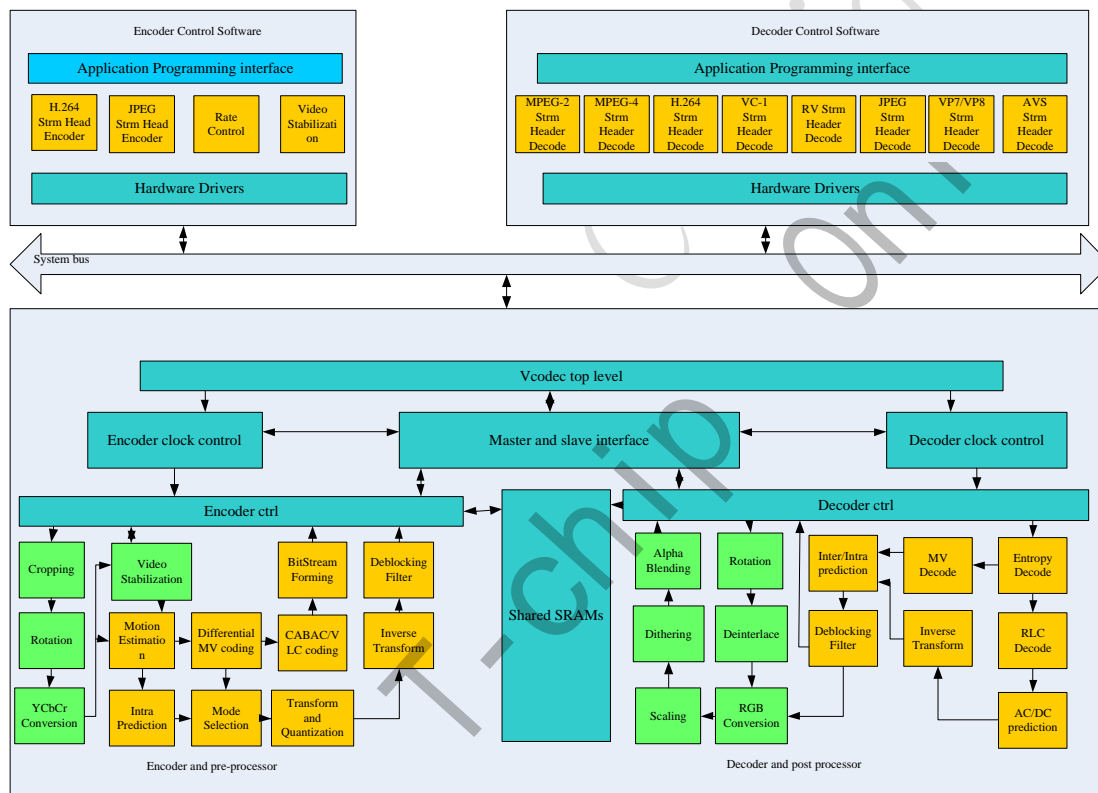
Encoder Control Software

Application Programming interface

H.264 Strm Head Encoder

JPEG Strm Head Encoder

Rate Control

Video Stabilizati on

Hardware Drivers

Decoder Control Software

Application Programming interface

MPEG-2 Strm Header Decode

MPEG-4 Strm Header Decode

H.264 Strm Header Decode

VC-1 Strm Header Decode

RV Strm Header Decode

JPEG Strm Header Decode

VP7/VP8 Strm Header Decode

AVS Strm Header Decode

Hardware Drivers

System bus

Vcodec top level

Encoder clock control

Master and slave interface

Decoder clock control

Encoder ctrl

Decoder ctrl

Cropping

Video Stabilization

BitStream Forming

Deblocking Filter

Rotation

Motion Estimatio n

Differential MV coding

CABAC/V LC coding

Inverse Transform

YCbCr Conversion

Intra Prediction

Mode Selection

Transform and Quantization

Shared SRAMs

Alpha Blending

Rotation

Inter/Intra prediction

MV Decode

Entropy Decode

Dithering

Deinterlace

Deblocking Filter

Inverse Transform

RLC Decode

Scaling

RGB Conversion

AC/DC prediction

Encoder and pre-processor

Decoder and post processor

T-chip On